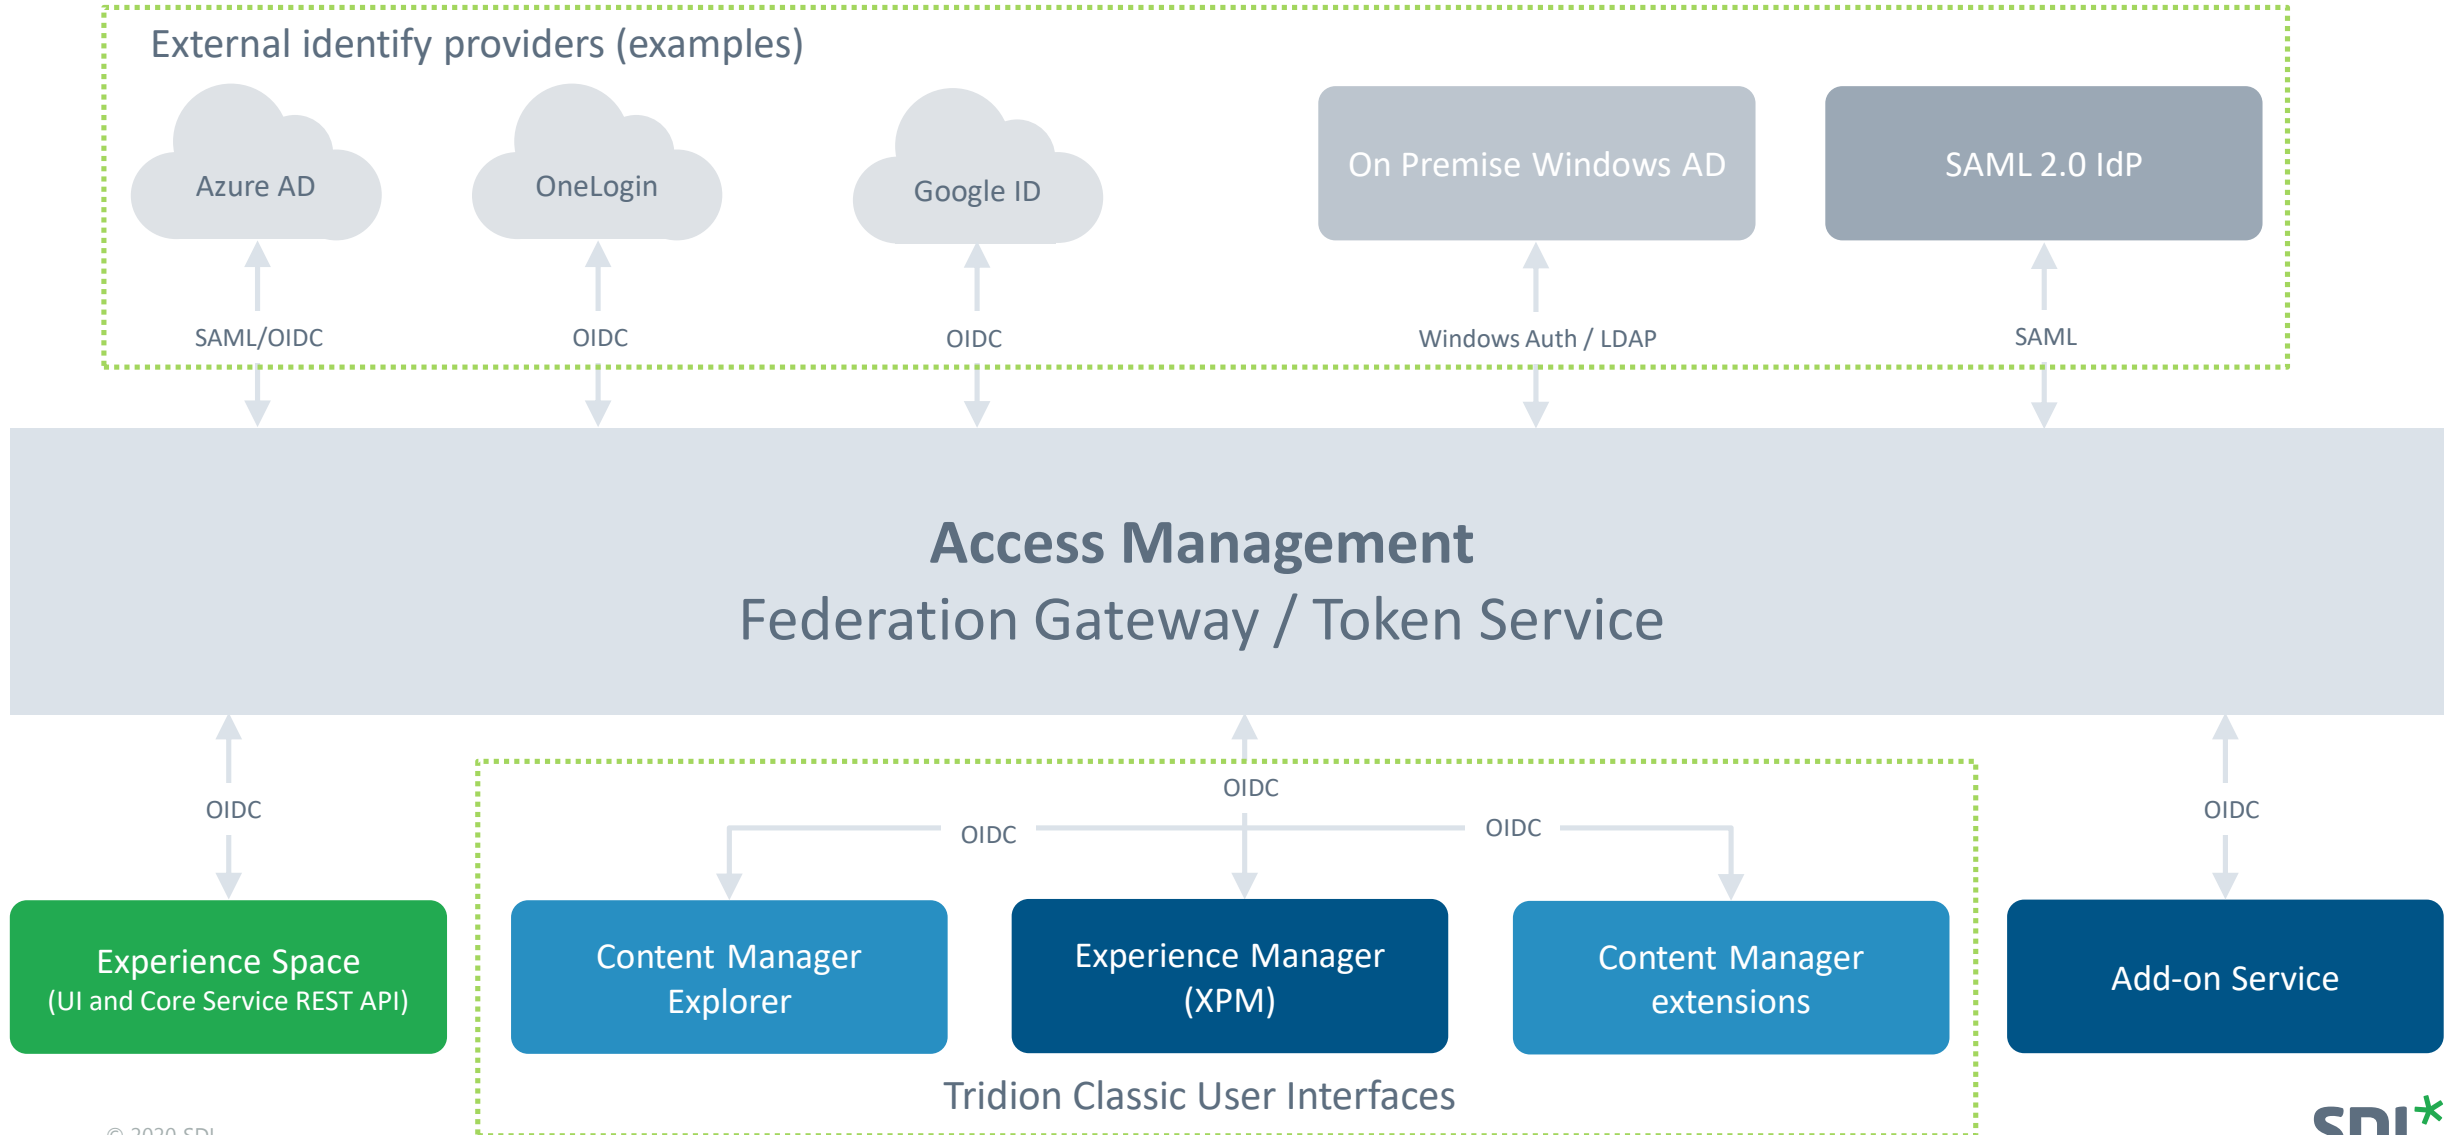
External identify providers (examples)

Azure AD

OneLogin

Google ID

On Premise Windows AD

SAML 2.0 IdP

SAML/OIDC

OIDC

OIDC

Windows Auth / LDAP

SAML

**Access Management**
Federation Gateway / Token Service

OIDC

OIDC

OIDC

OIDC

OIDC

Experience Space
(UI and Core Service REST API)

Content Manager Explorer

Experience Manager (XPM)

Content Manager extensions

Add-on Service

Tridion Classic User Interfaces

© 2020 SDL

SDL*